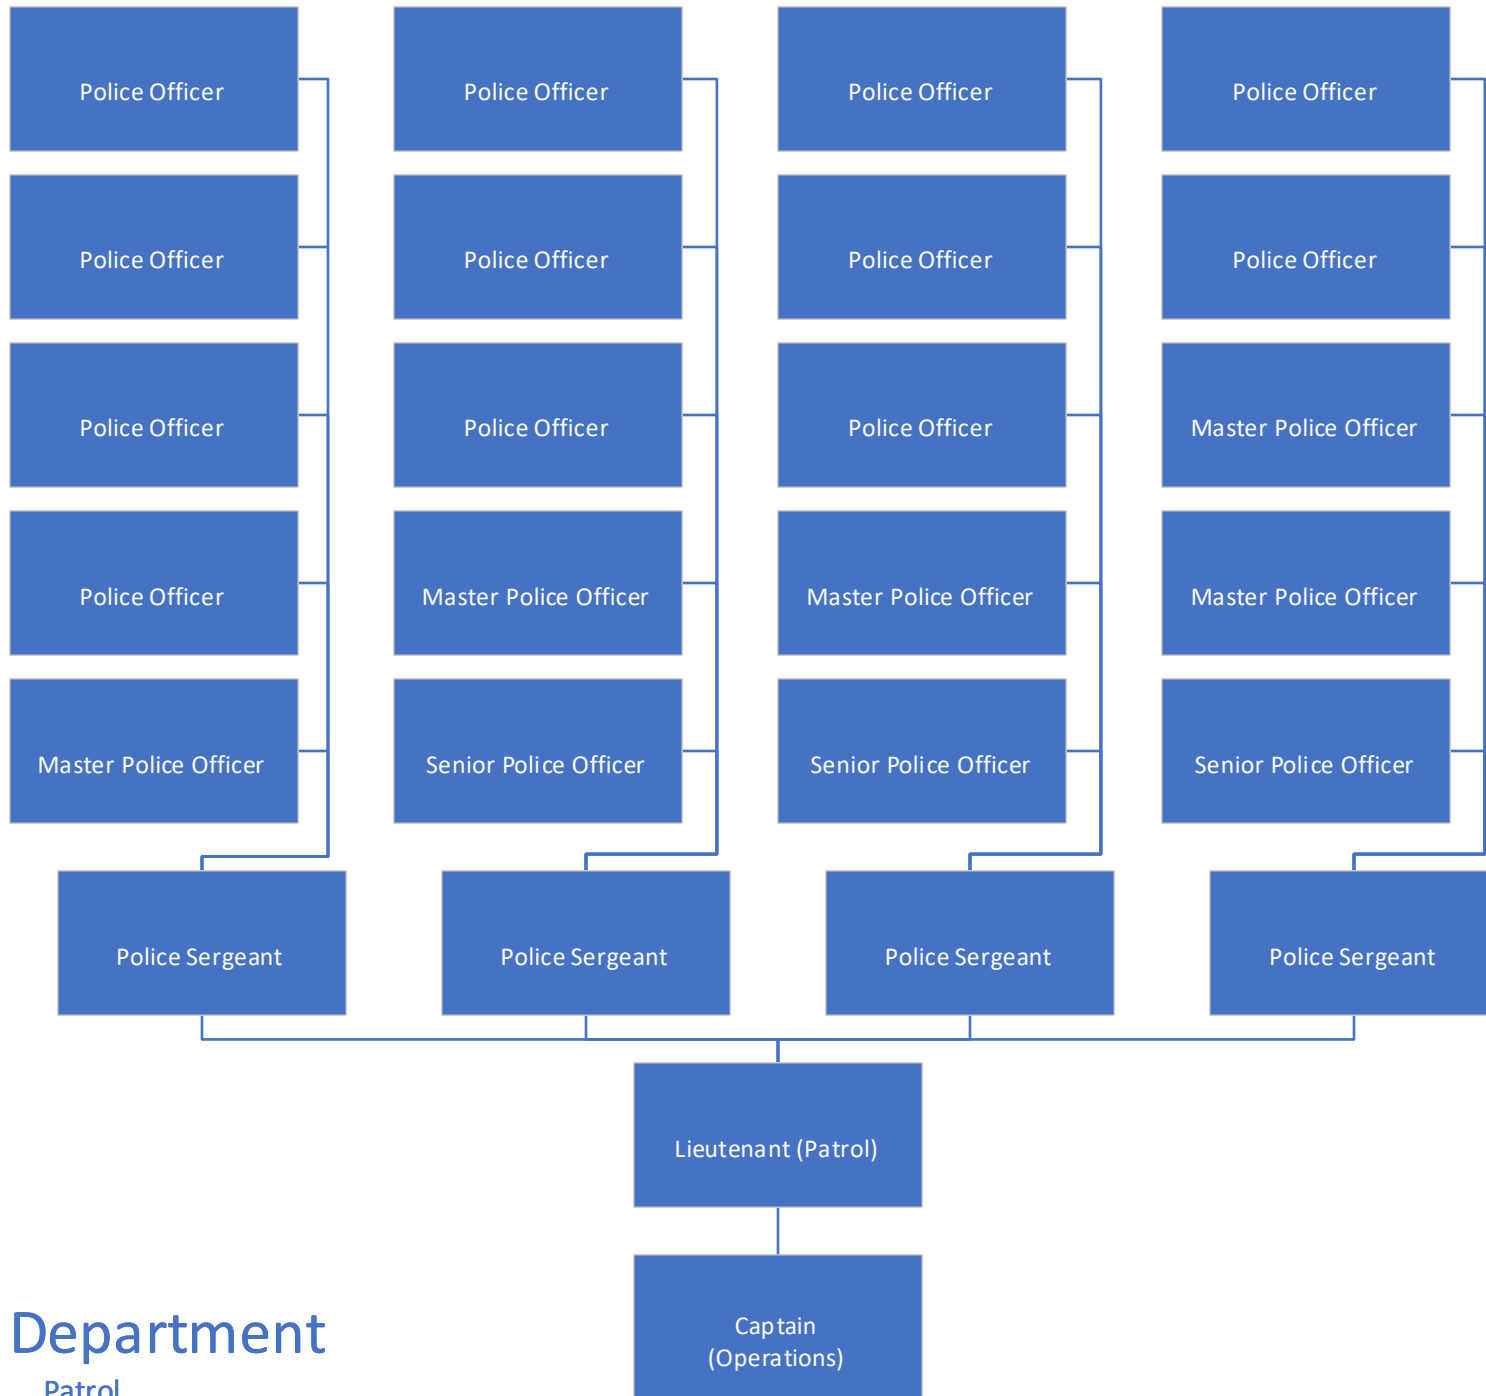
Police Officer

Police Officer

Police Officer

Police Officer

Master Police Officer

Police Officer

Police Officer

Police Officer

Master Police Officer

Senior Police Officer

Police Officer

Police Officer

Police Officer

Master Police Officer

Senior Police Officer

Police Officer

Police Officer

Master Police Officer

Master Police Officer

Senior Police Officer

Police Sergeant

Police Sergeant

Police Sergeant

Police Sergeant

Lieutenant (Patrol)

Captain (Operations)

Department

Patrol